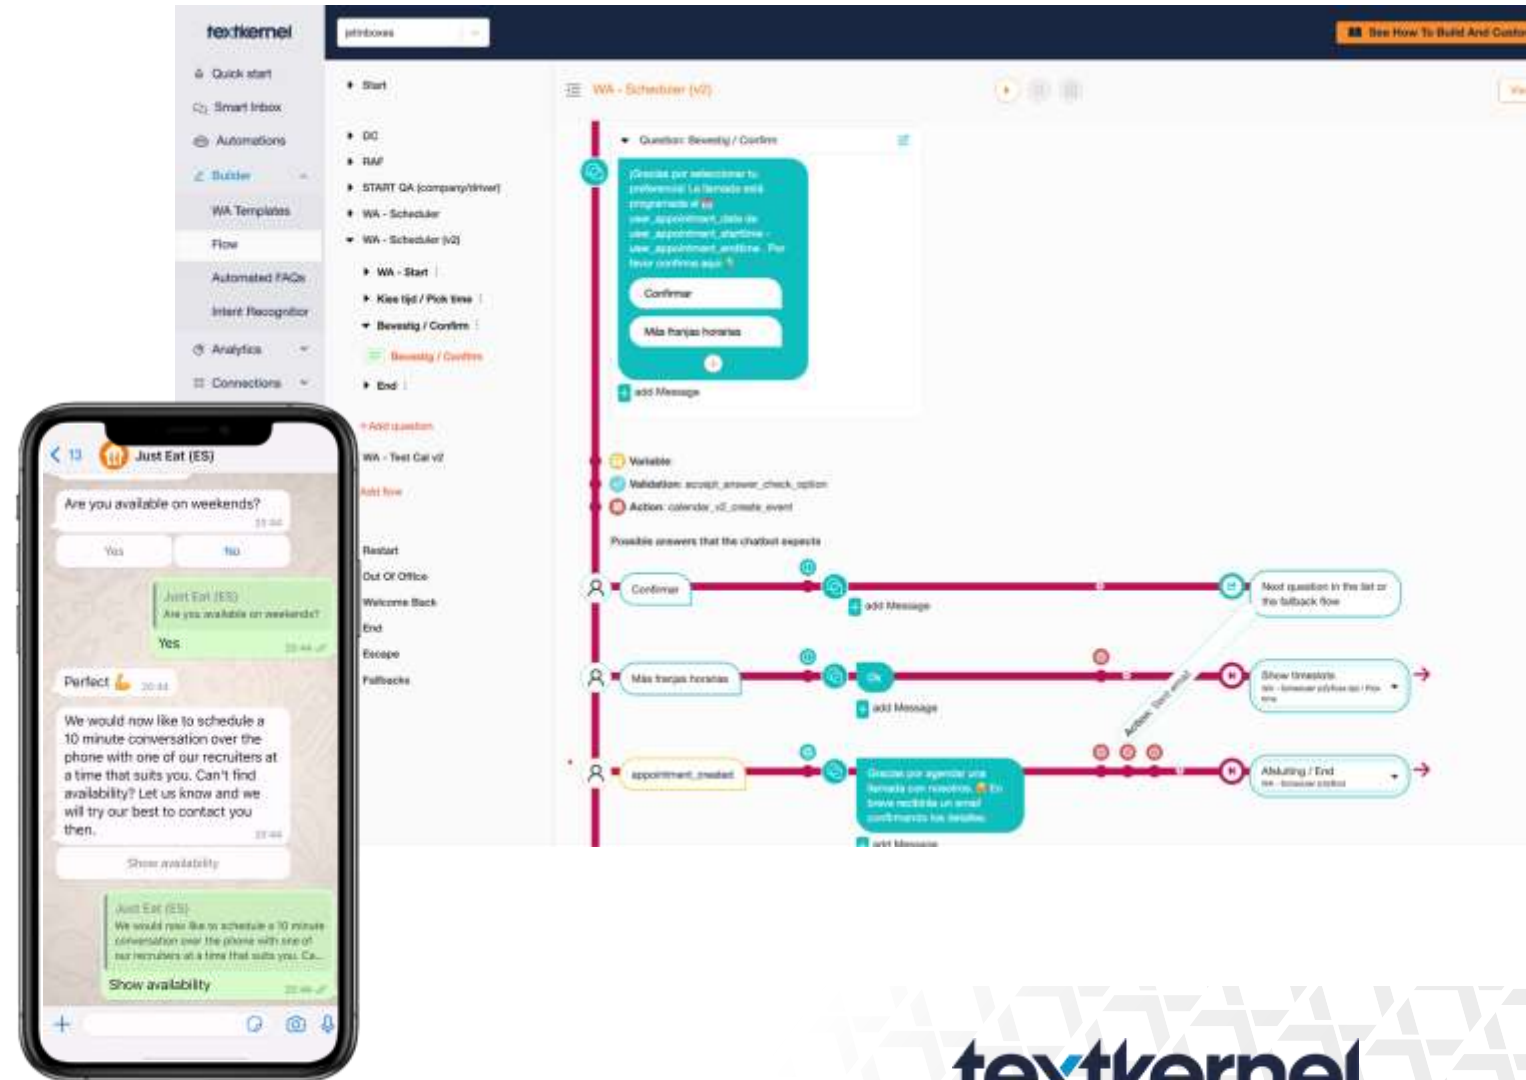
textkernel

Quick start
Smart Inbox
Automations
Builder
WA Templates
Flow
Automated FAQs
Intent Recognition
Analytics
Connections

jetinboxes

See How To Build And Custo

Start
DC
RAF
START QA (company/driver)
WA - Scheduler
WA - Scheduler (v2)
WA - Start
Kies tijd / Pick time
Bevestig / Confirm
Bevestig / Confirm
End
+ Add question
WA - Test Cal v2
Add flow
Restart
Out Of Office
Welcome Back
End
Escape
Fallbacks

WA - Scheduler (v2)

Question: Bevestig / Confirm

¡Gracias por seleccionar tu preferencia! La llamada está programada el user_appointment_date de user_appointment_starttime - user_appointment_endtime . Por favor confirma aquí

Confirmar
Más franjas horarias

add Message

Variable:
Validation: accept_answer_check_option
Action: calendar_v2_create_event

Possible answers that the chatbot expects

Confirmar
add Message
Next question in the list or the fallback flow

Más franjas horarias
Ok
add Message
Show timeslots
WA - Scheduler (v2)/Kies tijd / Pick time

Action: Send email

appointment_created
Gracias por agendar una llamada con nosotros. En breve recibirás un email confirmando los detalles.
add Message
Afsluiting / End
WA - Scheduler (v2)/End

13
Just Eat (ES)
Are you available on weekends?
20:44
Yes
No
Just Eat (ES)
Are you available on weekends?
Yes
20:44
Perfect 👍 20:44
We would now like to schedule a 10 minute conversation over the phone with one of our recruiters at a time that suits you. Can't find availability? Let us know and we will try our best to contact you then.
20:44
Show availability
Just Eat (ES)
We would now like to schedule a 10 minute conversation over the phone with one of our recruiters at a time that suits you. Ca...
Show availability
20:44

textkernel